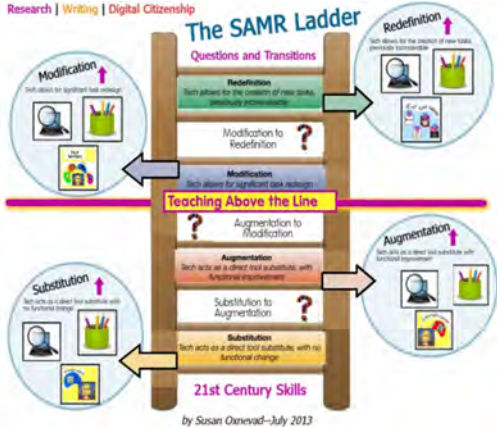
Research | Writing | Digital Citizenship

The SAMR Ladder

Questions and Transitions

Modification
Tech allows for significant task redesign

Redefinition
Tech allows for the creation of new tasks, previously inconceivable

Redefinition
Tech allows for the creation of new tasks, previously inconceivable

Modification to Redefinition

Modification
Tech allows for significant task redesign

Teaching Above the Line

Augmentation to Modification

Augmentation
Tech acts as a direct tool substitute, with functional improvement

Augmentation
Tech acts as a direct tool substitute with functional improvement

Substitution
Tech acts as a direct tool substitute with no functional change

Substitution to Augmentation

Substitution
Tech acts as a direct tool substitute, with no functional change

21st Century Skills

by Susan Oxnevad--July 2013